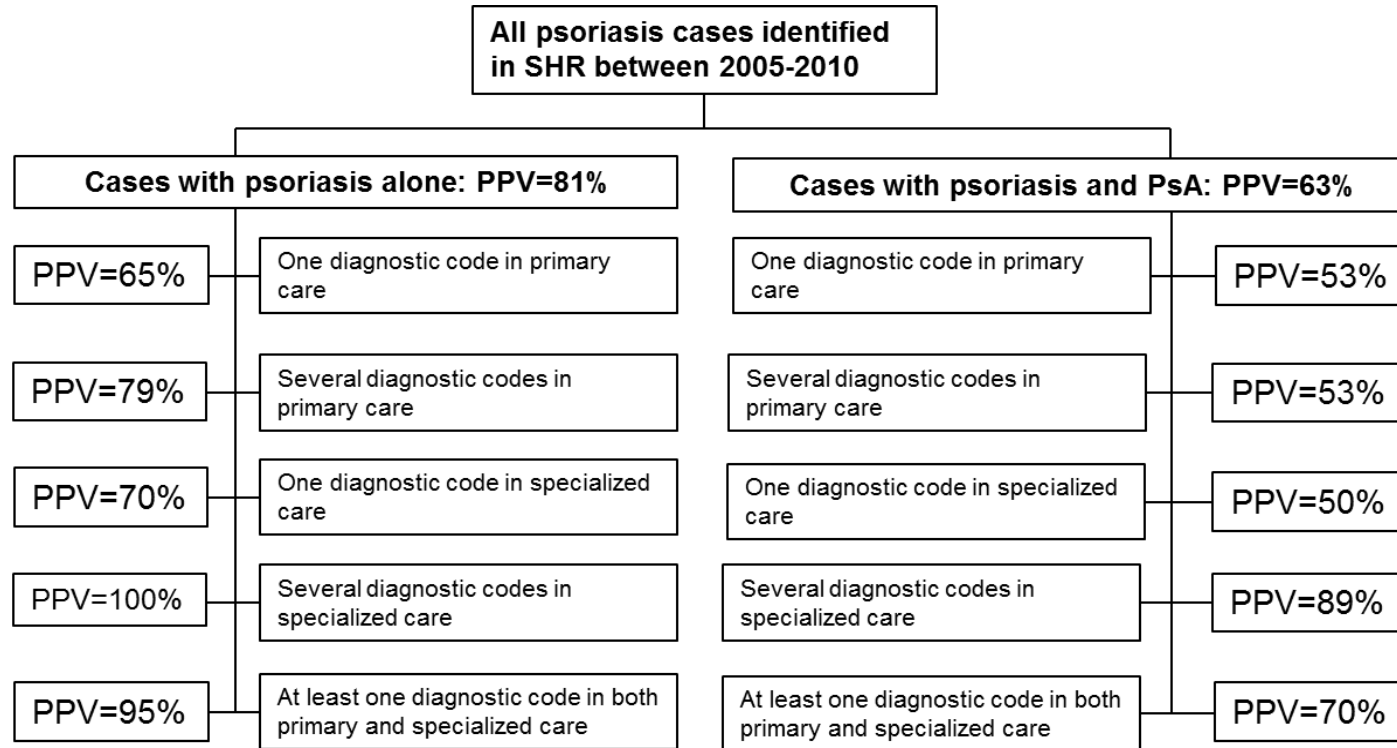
All psoriasis cases identified in SHR between 2005-2010

Cases with psoriasis alone: PPV=81%

PPV=65%
One diagnostic code in primary care

PPV=79%
Several diagnostic codes in primary care

PPV=70%
One diagnostic code in specialized care

PPV=100%
Several diagnostic codes in specialized care

PPV=95%
At least one diagnostic code in both primary and specialized care

Cases with psoriasis and PsA: PPV=63%

One diagnostic code in primary care
PPV=53%

Several diagnostic codes in primary care
PPV=53%

One diagnostic code in specialized care
PPV=50%

Several diagnostic codes in specialized care
PPV=89%

At least one diagnostic code in both primary and specialized care
PPV=70%